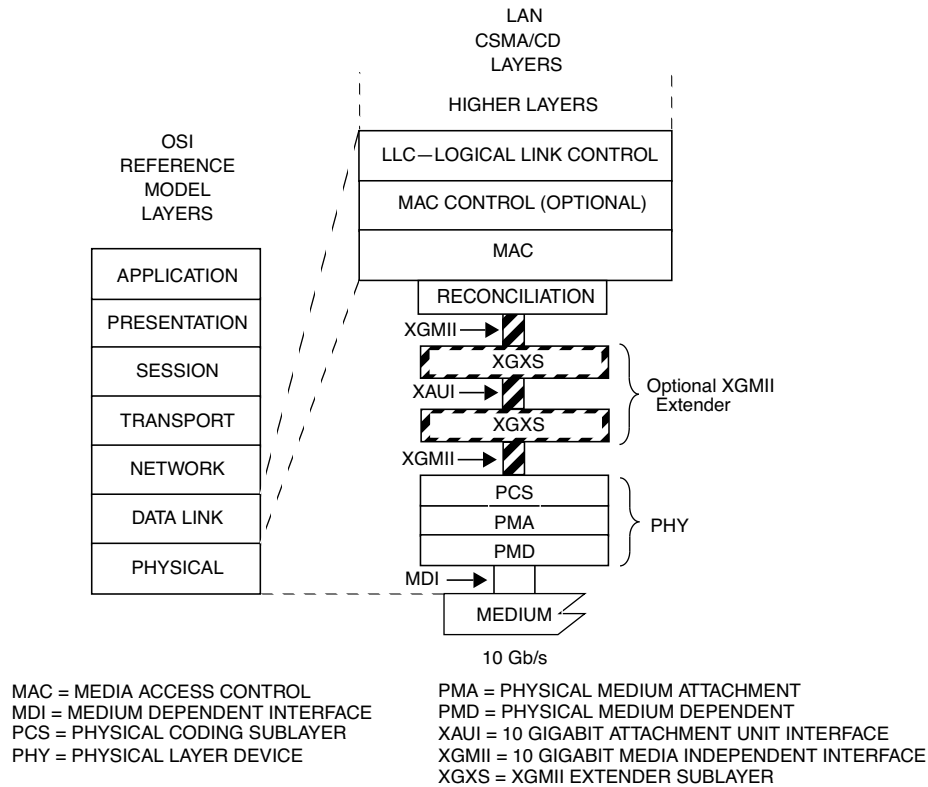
LAN
CSMA/CD
LAYERS

HIGHER LAYERS

OSI
REFERENCE
MODEL
LAYERS

LLC—LOGICAL LINK CONTROL

MAC CONTROL (OPTIONAL)

MAC

APPLICATION

PRESENTATION

SESSION

TRANSPORT

NETWORK

DATA LINK

PHYSICAL

RECONCILIATION

XGMII

XGXS

XAUI

XGXS

Optional XGMII Extender

XGMII

PCS

PMA

PMD

PHY

MDI

MEDIUM

10 Gb/s

MAC = MEDIA ACCESS CONTROL
MDI = MEDIUM DEPENDENT INTERFACE
PCS = PHYSICAL CODING SUBLAYER
PHY = PHYSICAL LAYER DEVICE

PMA = PHYSICAL MEDIUM ATTACHMENT
PMD = PHYSICAL MEDIUM DEPENDENT
XAUI = 10 GIGABIT ATTACHMENT UNIT INTERFACE
XGMII = 10 GIGABIT MEDIA INDEPENDENT INTERFACE
XGXS = XGMII EXTENDER SUBLAYER